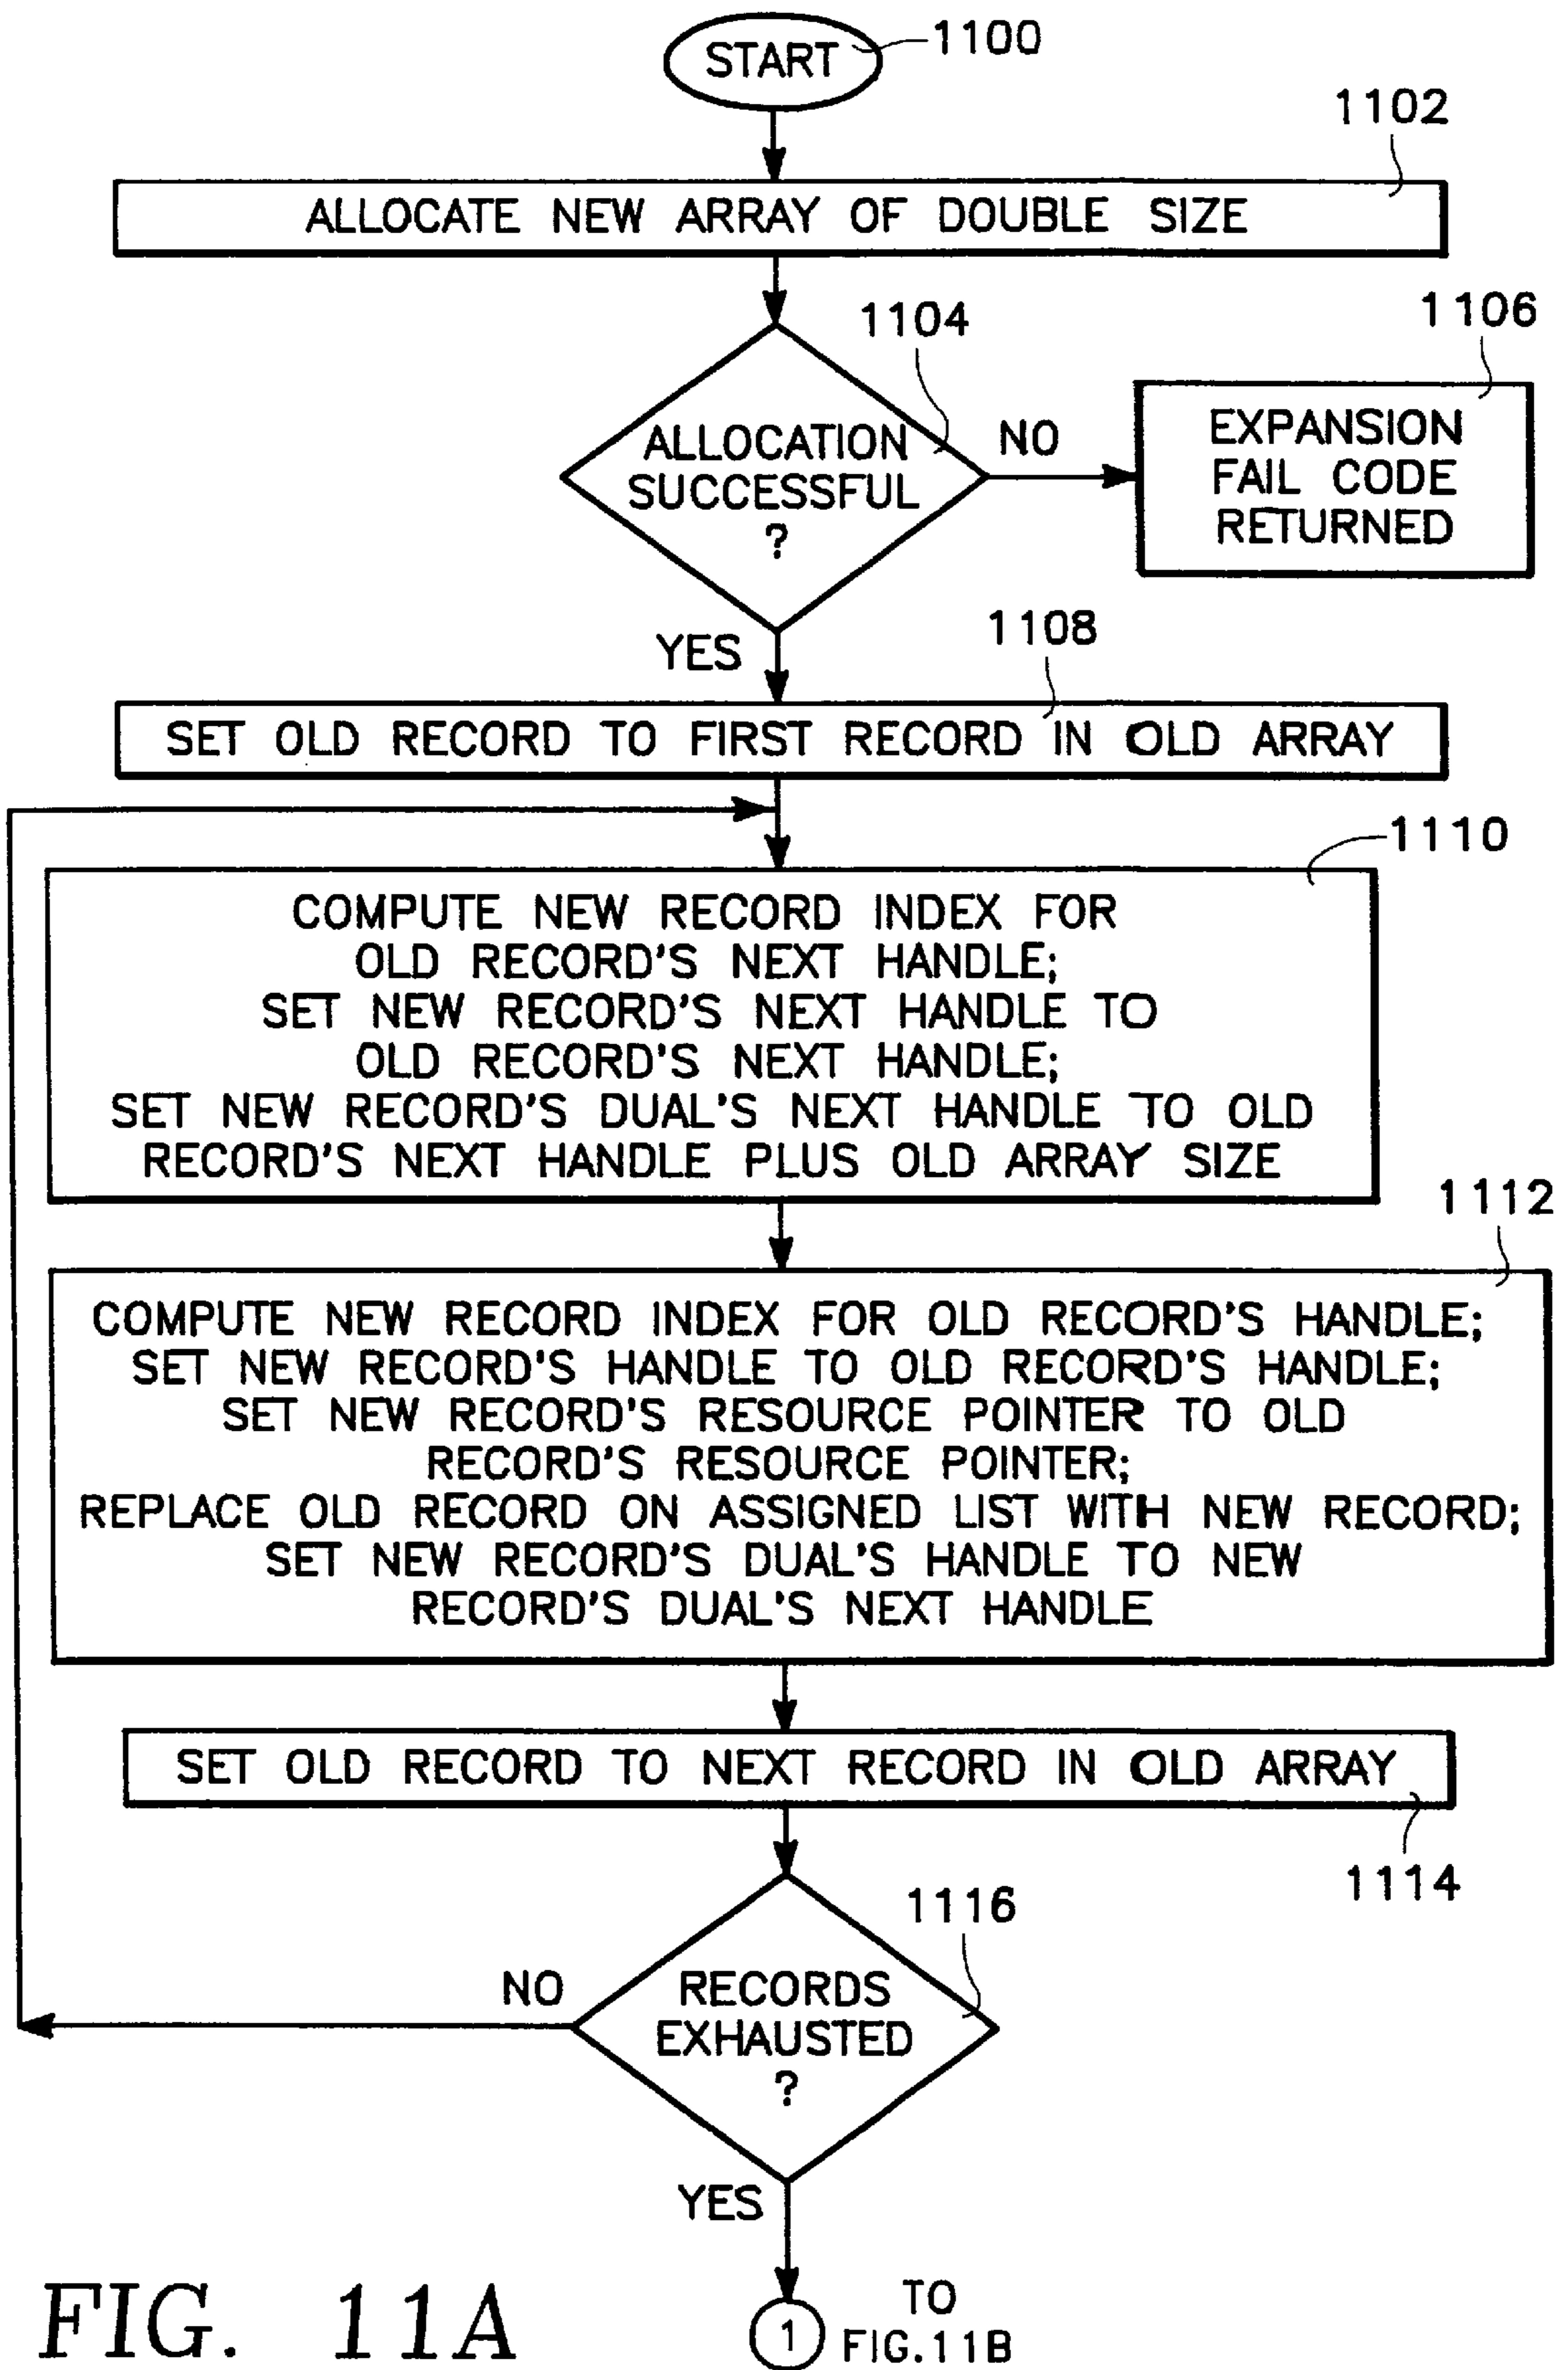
START
1100

1102
ALLOCATE NEW ARRAY OF DOUBLE SIZE

1104
1106
ALLOCATION SUCCESSFUL ?
NO
EXPANSION FAIL CODE RETURNED

YES
1108
SET OLD RECORD TO FIRST RECORD IN OLD ARRAY

1110
COMPUTE NEW RECORD INDEX FOR OLD RECORD'S NEXT HANDLE; SET NEW RECORD'S NEXT HANDLE TO OLD RECORD'S NEXT HANDLE; SET NEW RECORD'S DUAL'S NEXT HANDLE TO OLD RECORD'S NEXT HANDLE PLUS OLD ARRAY SIZE

1112
COMPUTE NEW RECORD INDEX FOR OLD RECORD'S HANDLE; SET NEW RECORD'S HANDLE TO OLD RECORD'S HANDLE; SET NEW RECORD'S RESOURCE POINTER TO OLD RECORD'S RESOURCE POINTER; REPLACE OLD RECORD ON ASSIGNED LIST WITH NEW RECORD; SET NEW RECORD'S DUAL'S HANDLE TO NEW RECORD'S DUAL'S NEXT HANDLE

SET OLD RECORD TO NEXT RECORD IN OLD ARRAY
1114

1116
NO
RECORDS EXHAUSTED ?
YES

FIG. 11A
1
TO FIG.11B